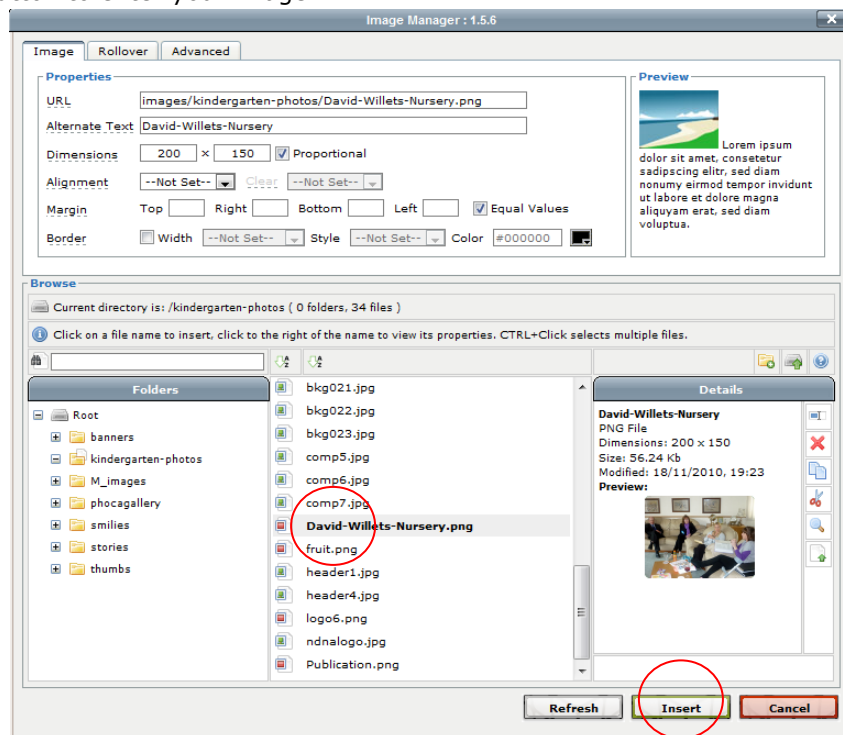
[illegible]

Image Manager : 1.5.6

Image | Rollover | Advanced

Properties

URL images/kindergarten-photos/David-Willets-Nursery.png

Alternate Text David-Willets-Nursery

Dimensions 200 × 150 Proportional

Alignment --Not Set-- Clear --Not Set--

Margin Top Right Bottom Left Equal Values

Border Width --Not Set-- Style --Not Set-- Color #000000

Preview

Lorem ipsum dolor sit amet, consetetur sadipscing elitr, sed diam nonumy eirmod tempor invidunt ut labore et dolore magna aliquyam erat, sed diam voluptua.

Browse

Current directory is: /kindergarten-photos ( 0 folders, 34 files )

Click on a file name to insert, click to the right of the name to view its properties. CTRL+Click selects multiple files.

Folders

Root
banners
kindergarten-photos
M_images
phocagallery
smilies
stories
thumbs

bkg021.jpg
bkg022.jpg
bkg023.jpg
comp5.jpg
comp6.jpg
comp7.jpg
David-Willets-Nursery.png
fruit.png
header1.jpg
header4.jpg
logo6.png
ndnalogo.jpg
Publication.png

Details

David-Willets-Nursery
PNG File
Dimensions: 200 x 150
Size: 56.24 Kb
Modified: 18/11/2010, 19:23
Preview:

Refresh Insert Cancel